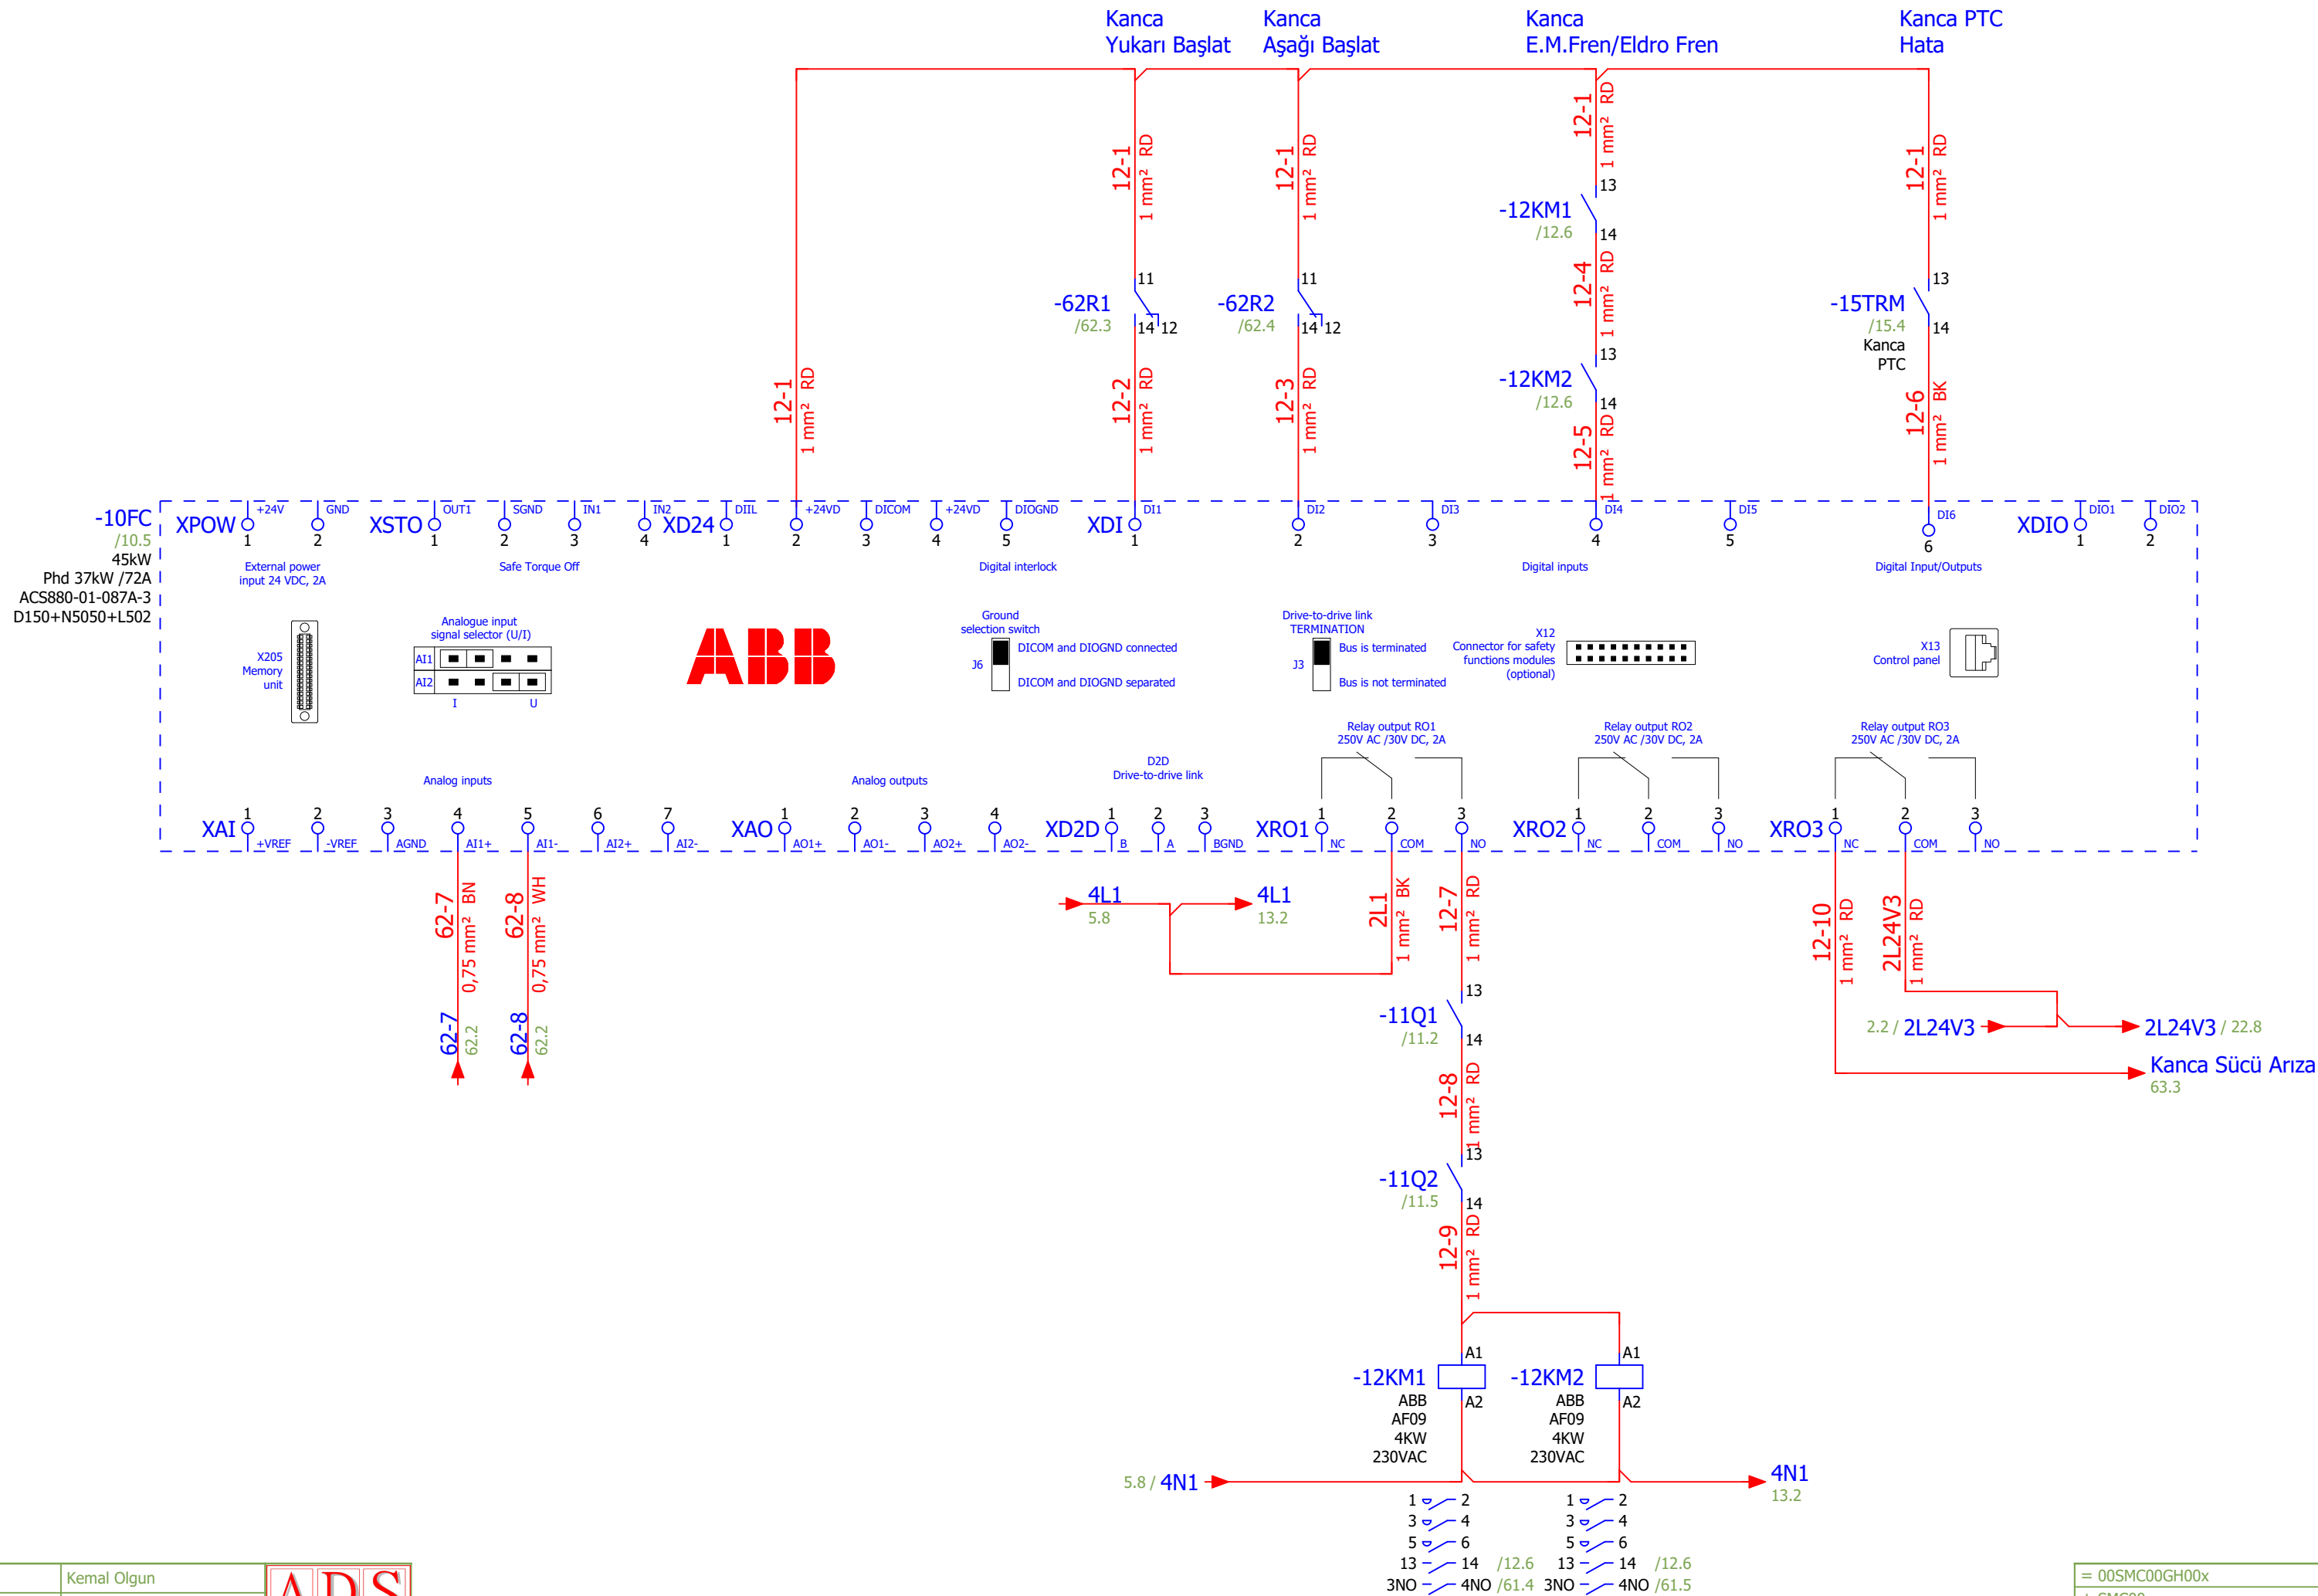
Kanca Yukarı Başlat
Kanca Aşağı Başlat
Kanca E.M.Fren/Eldro Fren
Kanca PTC Hata

12-1 1 mm² RD
12-1 1 mm² RD
12-1 1 mm² RD
12-1 1 mm² RD
12-1 1 mm² RD

13
-12KM1
/12.6
14
12-4 1 mm² RD
13
-12KM2
/12.6
14
12-5 1 mm² RD

11
-62R1
/62.3
14 12
12-2 1 mm² RD

11
-62R2
/62.4
14 12
12-3 1 mm² RD

13
-15TRM
/15.4
14
Kanca PTC
12-6 1 mm² BK

-10FC
/10.5
45kW
Phd 37kW /72A
ACS880-01-087A-3
D150+N5050+L502

XPOW +24V 1 GND 2
External power input 24 VDC, 2A
XSTO OUT1 1 SGND 2 IN1 3 IN2 4
Safe Torque Off
XD24 DIIL 1 +24VD 2 DICOM 3 +24VD 4 DIOGND 5
Digital interlock
XDI DI1 1 DI2 2 DI3 3 DI4 4 DI5 5 DI6 6
Digital inputs
XDIO DIO1 1 DIO2 2
Digital Input/Outputs

X205 Memory unit
Analogue input signal selector (U/I)
AI1
AI2
I U
ABB
Ground selection switch
J6
DICOM and DIOGND connected
DICOM and DIOGND separated
Drive-to-drive link TERMINATION
J3
Bus is terminated
Bus is not terminated
X12
Connector for safety functions modules (optional)
X13
Control panel

Relay output RO1 250V AC /30V DC, 2A
Relay output RO2 250V AC /30V DC, 2A
Relay output RO3 250V AC /30V DC, 2A
Analog inputs
Analog outputs
D2D
Drive-to-drive link

XAI 1 +VREF 2 -VREF 3 AGND 4 AI1+ 5 AI1- 6 AI2+ 7 AI2-
XAO 1 AO1+ 2 AO1- 3 AO2+ 4 AO2-
XD2D 1 B 2 A 3 BGND
XRO1 1 NC 2 COM 3 NO
XRO2 1 NC 2 COM 3 NO
XRO3 1 NC 2 COM 3 NO

62-7 0,75 mm² BN
62-8 0,75 mm² WH
62-7 62.2
62-8 62.2

4L1
5.8
4L1
13.2
2L1 1 mm² BK
12-7 1 mm² RD
13
-11Q1
/11.2
14
12-8 1 mm² RD
13
-11Q2
/11.5
14
12-9 1 mm² RD

12-10 1 mm² RD
2L24V3 1 mm² RD
2.2 / 2L24V3
2L24V3 / 22.8
Kanca Sücü Arıza
63.3

A1
-12KM1
ABB
AF09
4KW
230VAC
A2
A1
-12KM2
ABB
AF09
4KW
230VAC
A2

5.8 / 4N1
4N1
13.2

1 2
3 4
5 6
13 14 /12.6
3NO 4NO /61.4
1 2
3 4
5 6
13 14 /12.6
3NO 4NO /61.5

Kemal Olgun
ADS
= 00SMC00GH00x